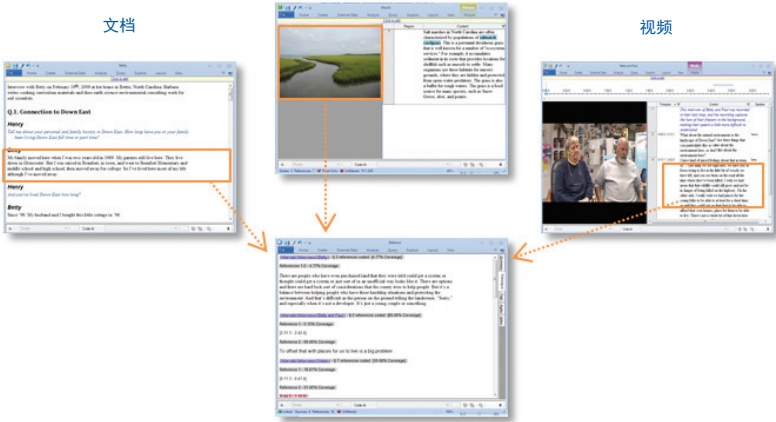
文档

视频

Betty

Interview with Betty on February 19th, 2009 at her house in Beaufort, North Carolina. Barbara writes cooking curriculum materials and does earth science environmental consulting work for oil scientists.

Q.1. Connection to Down East

Henry

Tell me about your personal and family history in Down East. How long have you or your family been living Down East full time or part time?

Betty

My family moved here when I was two years old in 1969. My parents still live here. They live down in Gloucester. But I was raised in Beaufort, in town, and went to Beaufort Elementary and middle school and high school, then moved away for college. So I've lived here most of my life although I've moved away.

Henry

And you've lived Down East how long?

Betty

Since '98. My husband and I bought this little cottage in '98.

Marsh

Salt marshes in North Carolina are often characterized by populations of saltmarsh cordgrass. This is a perennial deciduous grass that is well known for a number of "ecosystem services." For example, it accumulates sediments in its roots that provides habitat for shellfish such as mussels to settle. Many organisms use these habitats for nursery grounds, where they are hidden and protected from open water predators. The grass is also a buffer for rough waters. The grass is a food source for many species, such as Snow Geese, deer, and grazers.

Betty and Paul

Balance

&lt;Internals\\Interviews\\Betty&gt; - § 2 references coded [6.77% Coverage]

Reference 1 - 6.77% Coverage

There are people who have even purchased land that they were told could get a system, or thought could get a system or just sort of in an unofficial way looks like it. There are options and there are land kind sort of considerations that the county tries to help people. There's a balance between helping people who have those hardship situations and protecting the environment. And that's difficult as the person on the ground telling the landowner, "Sorry," and especially when it's not a developer. It's just a young couple or something.

&lt;Internals\\Interviews\\Betty and Paul&gt; - § 2 references coded [29.86% Coverage]

Reference 1 - 10.10% Coverage

To offset that with places for us to live is a big problem

Reference 2 - 19.76% Coverage